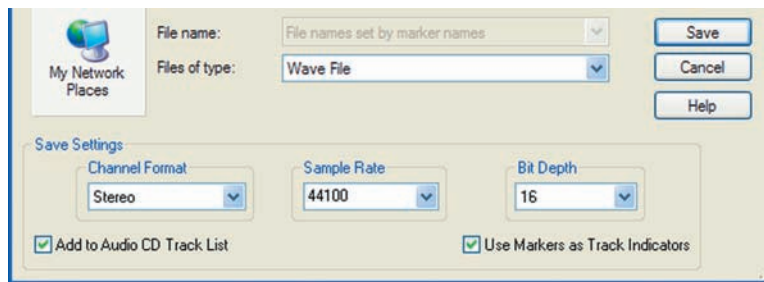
My Network Places

File name: File names set by marker names

Files of type: Wave File

Save

Cancel

Help

Save Settings

Channel Format

Stereo

Sample Rate

44100

Bit Depth

16

Add to Audio CD Track List

Use Markers as Track Indicators